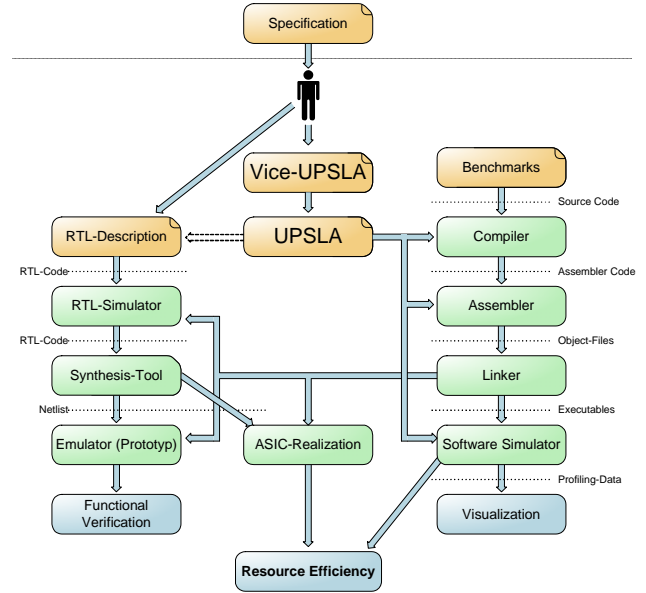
Specification

Vice-UPSLA

Benchmarks

Source Code

RTL-Description

UPSLA

Compiler

RTL-Code

Assembler Code

RTL-Simulator

Assembler

RTL-Code

Object-Files

Synthesis-Tool

Linker

Netlist

Executables

Emulator (Prototyp)

ASIC-Realization

Software Simulator

Profiling-Data

Functional Verification

Visualization

Resource Efficiency